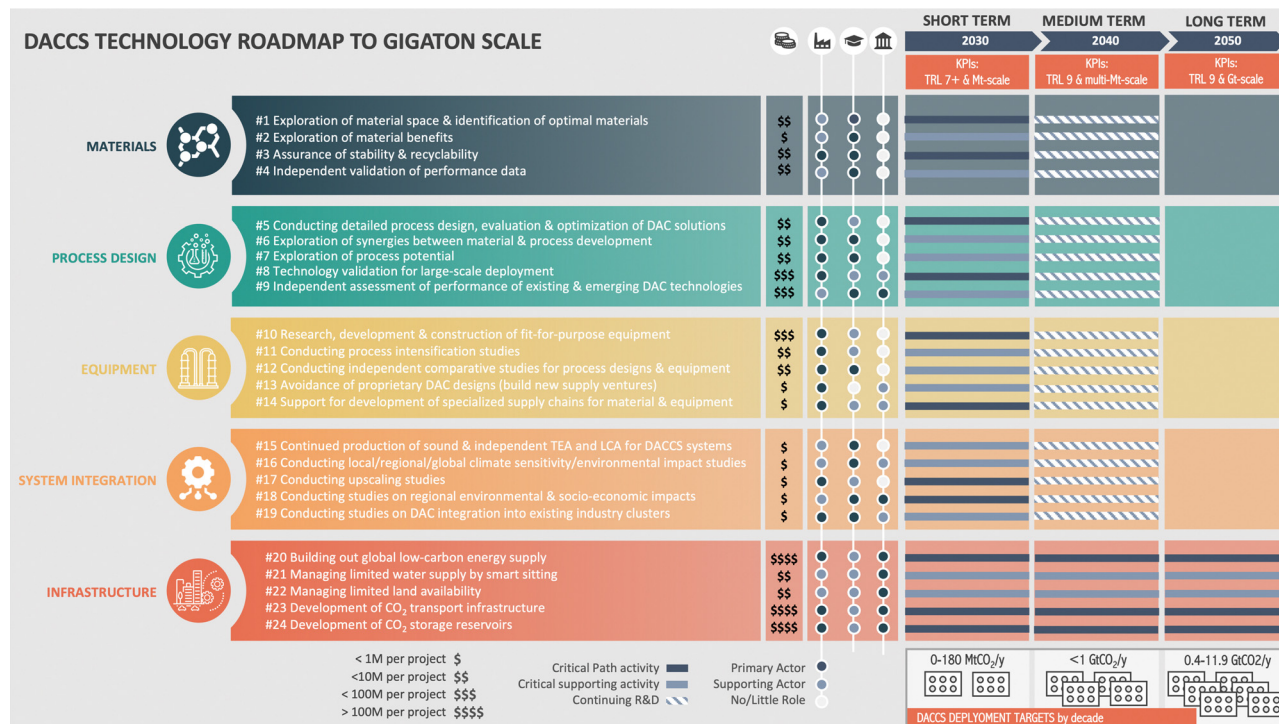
DACCS TECHNOLOGY ROADMAP TO GIGATON SCALE

| | SHORT TERM | MEDIUM TERM | LONG TERM |
|---|---|---|---|
| | 2030 | 2040 | 2050 |
| | KPIs: TRL 7+ & Mt-scale | KPIs: TRL 9 & multi-Mt-scale | KPIs: TRL 9 & Gt-scale |

MATERIALS
#1 Exploration of material space & identification of optimal materials $$
#2 Exploration of material benefits $
#3 Assurance of stability & recyclability $$
#4 Independent validation of performance data $$

PROCESS DESIGN
#5 Conducting detailed process design, evaluation & optimization of DAC solutions $$
#6 Exploration of synergies between material & process development $$
#7 Exploration of process potential $$
#8 Technology validation for large-scale deployment $$$
#9 Independent assessment of performance of existing & emerging DAC technologies $$$

EQUIPMENT
#10 Research, development & construction of fit-for-purpose equipment $$$
#11 Conducting process intensification studies $$
#12 Conducting independent comparative studies for process designs & equipment $$
#13 Avoidance of proprietary DAC designs (build new supply ventures) $
#14 Support for development of specialized supply chains for material & equipment $

SYSTEM INTEGRATION
#15 Continued production of sound & independent TEA and LCA for DACCS systems $
#16 Conducting local/regional/global climate sensitivity/environmental impact studies $
#17 Conducting upscaling studies $
#18 Conducting studies on regional environmental & socio-economic impacts $
#19 Conducting studies on DAC integration into existing industry clusters $

INFRASTRUCTURE
#20 Building out global low-carbon energy supply $$$$
#21 Managing limited water supply by smart sitting $$
#22 Managing limited land availability $$
#23 Development of $CO_2$ transport infrastructure $$$$
#24 Development of $CO_2$ storage reservoirs $$$$

< 1M per project $
<10M per project $$
< 100M per project $$$
> 100M per project $$$$

Critical Path activity
Critical supporting activity
Continuing R&D

Primary Actor
Supporting Actor
No/Little Role

0-180 Mt$CO_2$/y
<1 Gt$CO_2$/y
0.4-11.9 GtCO2/y

DACCS DEPLYOMENT TARGETS by decade